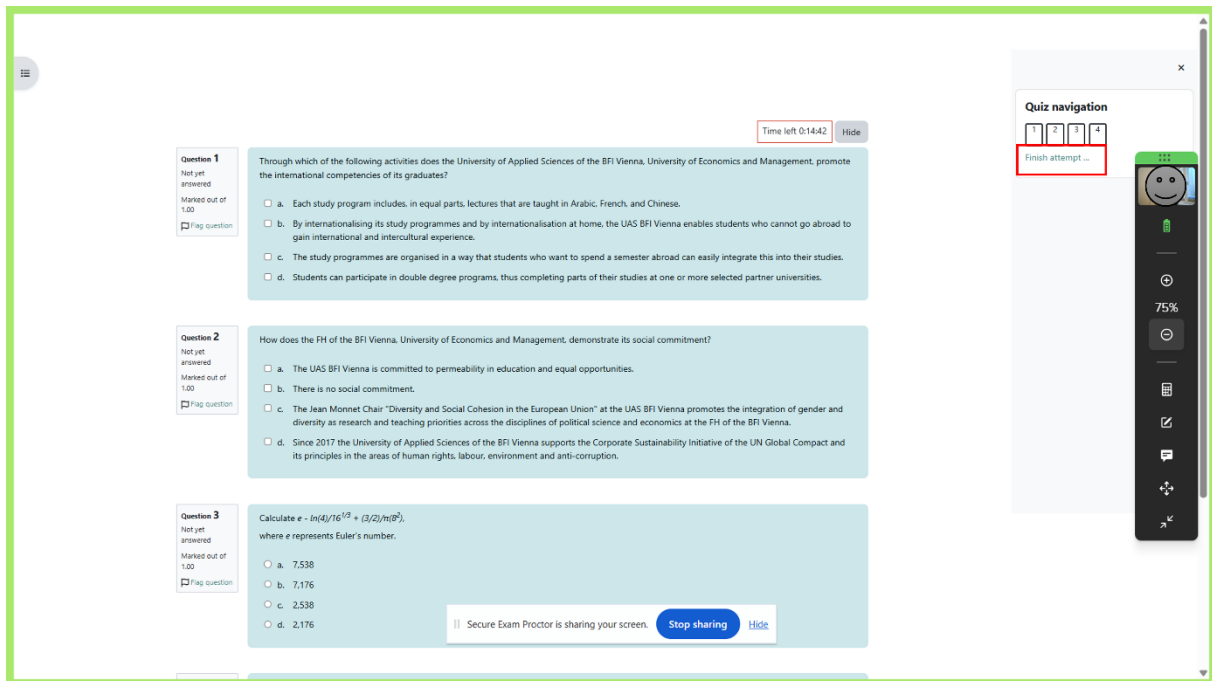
Time left 0:14:42
Hide

Question 1
Not yet answered
Marked out of 1.00
Flag question

Through which of the following activities does the University of Applied Sciences of the BFI Vienna, University of Economics and Management, promote the international competencies of its graduates?

a. Each study program includes, in equal parts, lectures that are taught in Arabic, French, and Chinese.
b. By internationalising its study programmes and by internationalisation at home, the UAS BFI Vienna enables students who cannot go abroad to gain international and intercultural experience.
c. The study programmes are organised in a way that students who want to spend a semester abroad can easily integrate this into their studies.
d. Students can participate in double degree programs, thus completing parts of their studies at one or more selected partner universities.

Question 2
Not yet answered
Marked out of 1.00
Flag question

How does the FH of the BFI Vienna, University of Economics and Management, demonstrate its social commitment?

a. The UAS BFI Vienna is committed to permeability in education and equal opportunities.
b. There is no social commitment.
c. The Jean Monnet Chair "Diversity and Social Cohesion in the European Union" at the UAS BFI Vienna promotes the integration of gender and diversity as research and teaching priorities across the disciplines of political science and economics at the FH of the BFI Vienna.
d. Since 2017 the University of Applied Sciences of the BFI Vienna supports the Corporate Sustainability Initiative of the UN Global Compact and its principles in the areas of human rights, labour, environment and anti-corruption.

Question 3
Not yet answered
Marked out of 1.00
Flag question

Calculate $e - ln(4)/16^{1/3} + (3/2)/\pi(8^2)$,
where $e$ represents Euler's number.

a. 7,538
b. 7,176
c. 2,538
d. 2,176

Secure Exam Proctor is sharing your screen. Stop sharing Hide

Quiz navigation
1 2 3 4
Finish attempt ...

75%